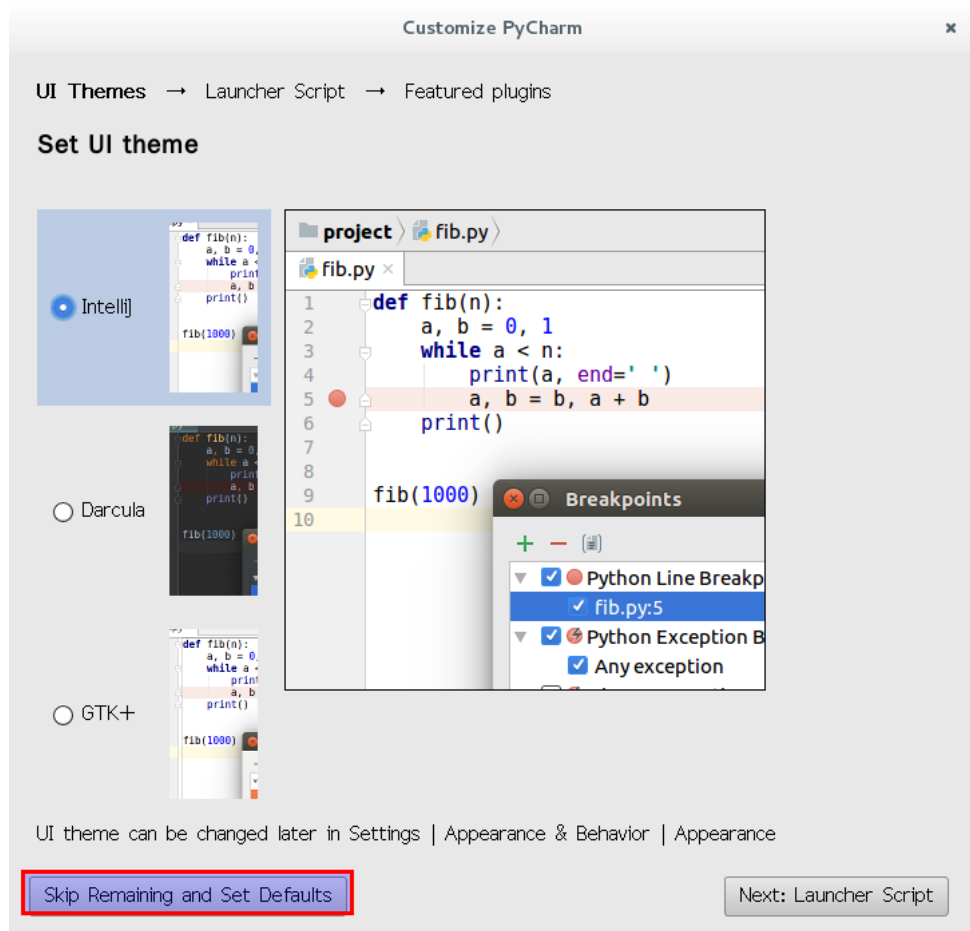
Customize PyCharm

UI Themes → Launcher Script → Featured plugins

Set UI theme

IntelliJ

Darcula

GTK+

project fib.py

fib.py ×

1 def fib(n):
2     a, b = 0, 1
3     while a < n:
4         print(a, end=' ')
5         a, b = b, a + b
6     print()
7
8
9 fib(1000)
10

Breakpoints

+ −

Python Line Breakp
fib.py:5
Python Exception B
Any exception

UI theme can be changed later in Settings | Appearance & Behavior | Appearance

Skip Remaining and Set Defaults

Next: Launcher Script